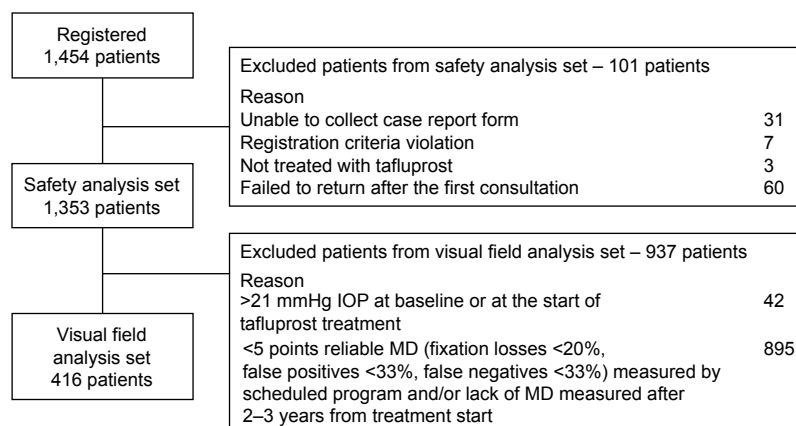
Registered
1,454 patients

Excluded patients from safety analysis set – 101 patients

Reason

| | |
|---|---|
| Unable to collect case report form | 31 |
| Registration criteria violation | 7 |
| Not treated with tafluprost | 3 |
| Failed to return after the first consultation | 60 |

Safety analysis set
1,353 patients

Excluded patients from visual field analysis set – 937 patients

Reason

| | |
|---|---|
| >21 mmHg IOP at baseline or at the start of tafluprost treatment | 42 |
| <5 points reliable MD (fixation losses <20%, false positives <33%, false negatives <33%) measured by scheduled program and/or lack of MD measured after 2–3 years from treatment start | 895 |

Visual field
analysis set
416 patients